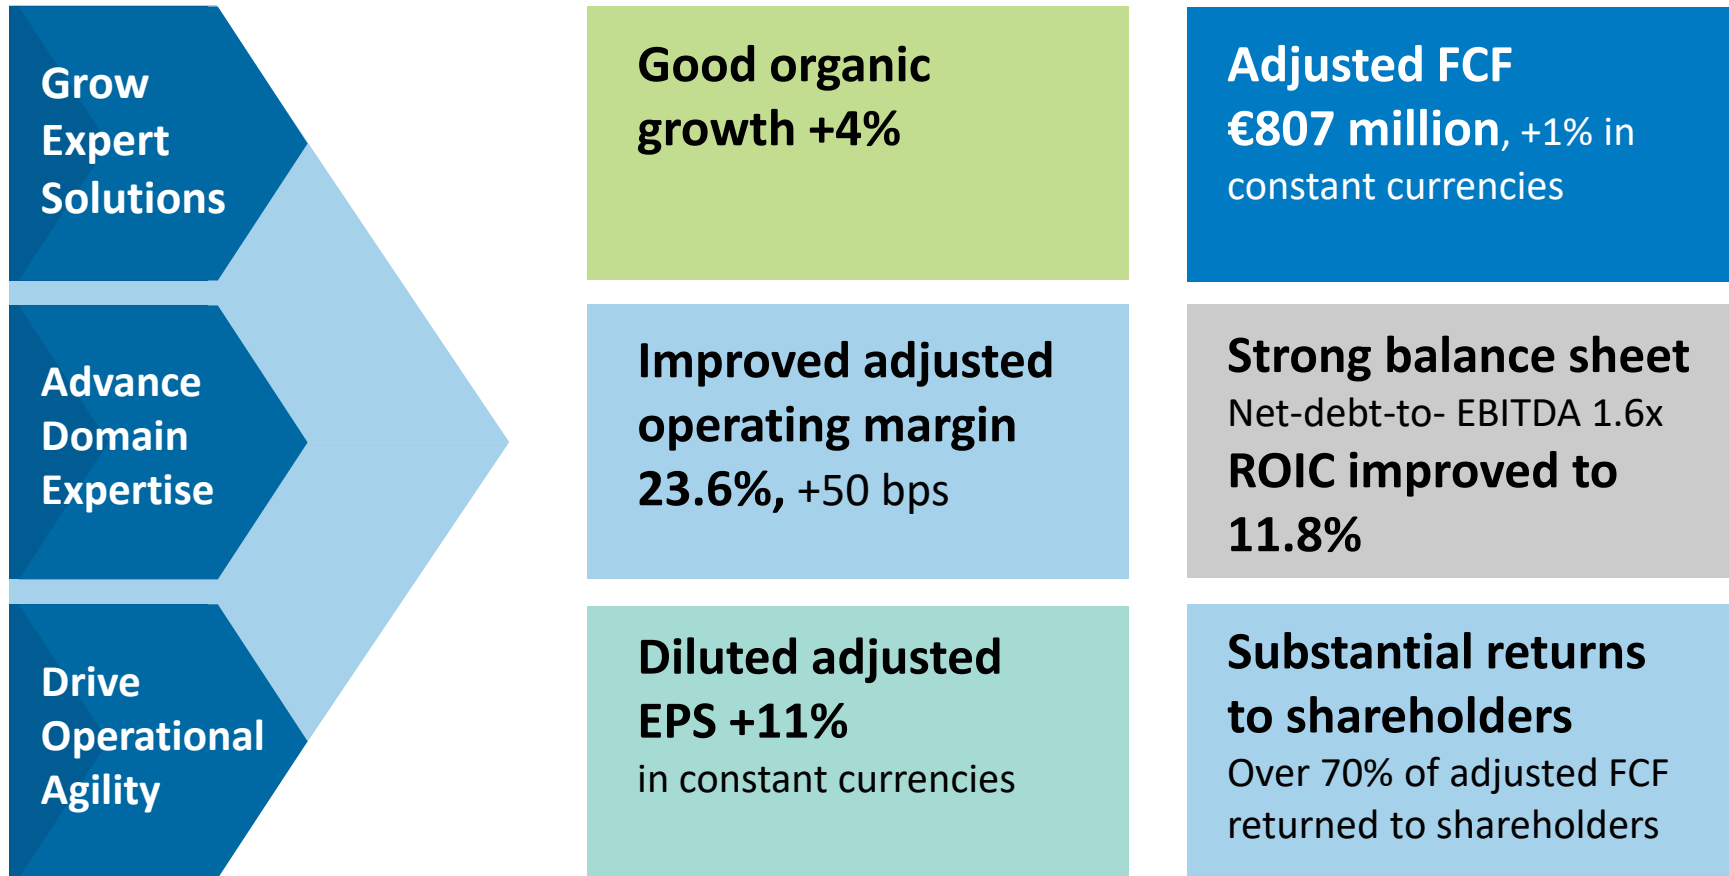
Grow Expert Solutions

Advance Domain Expertise

Drive Operational Agility

Good organic growth +4%

Improved adjusted operating margin 23.6%, +50 bps

Diluted adjusted EPS +11%
in constant currencies

Adjusted FCF
€807 million, +1% in constant currencies

Strong balance sheet
Net-debt-to- EBITDA 1.6x
ROIC improved to 11.8%

Substantial returns to shareholders
Over 70% of adjusted FCF returned to shareholders